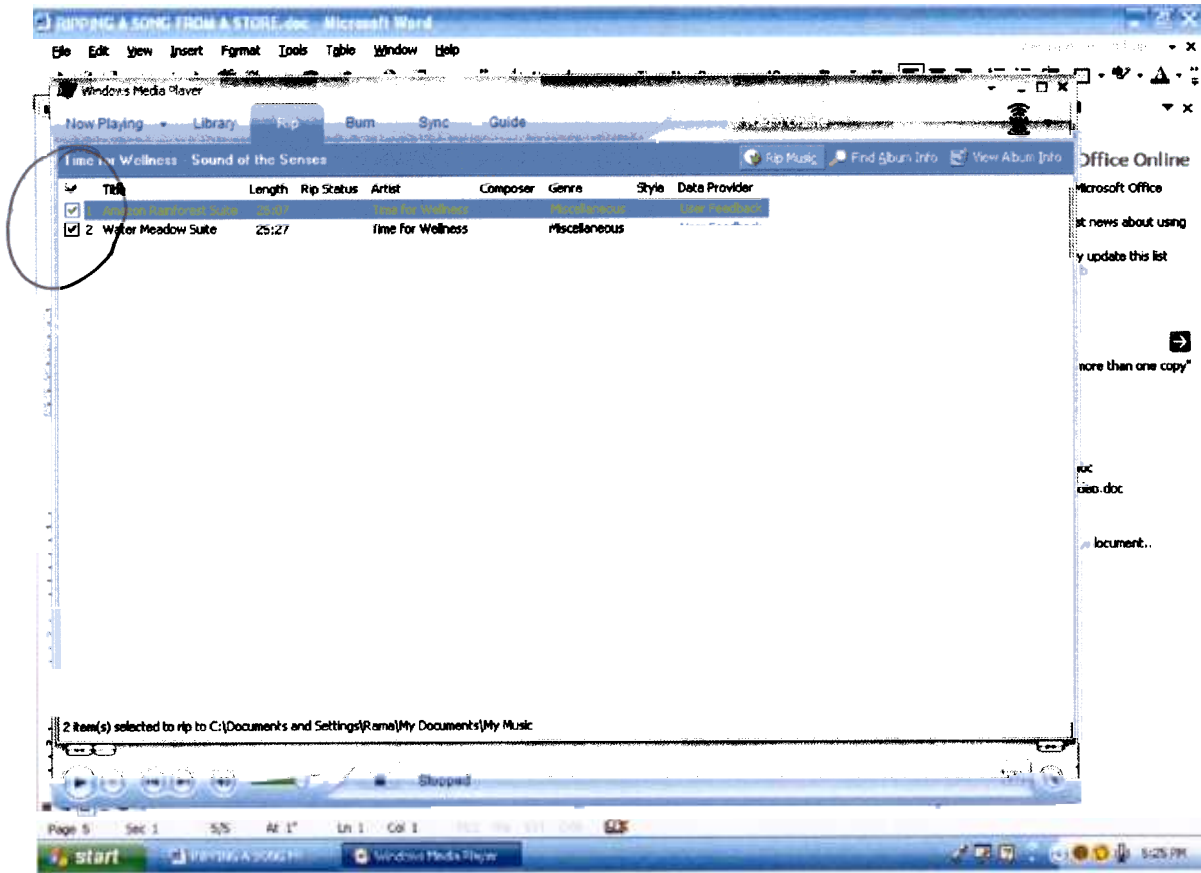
RIPPING A SONG FROM A STORE.doc - Microsoft Word

File Edit View Insert Format Tools Table Window Help

Windows Media Player

Now Playing Library Rip Burn Sync Guide

Time for Wellness Sound of the Senses

Rip Music Find Album Info View Album Info

| | Title | Length | Rip Status | Artist | Composer | Genre | Style | Data Provider |
|---|---|---|---|---|---|---|---|---|
| ☑ 1 | Amazon Rainforest Suite | 26:07 | | Time for Wellness | | Miscellaneous | | User Feedback |
| ☑ 2 | Water Meadow Suite | 25:27 | | Time for Wellness | | Miscellaneous | | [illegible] |

2 item(s) selected to rip to C:\Documents and Settings\Rama\My Documents\My Music

Stopped

Office Online
Microsoft Office
st news about using
y update this list
nore than one copy"
oc
deo.doc
locument..

Page 5 Sec 1 5/5 At 1" Ln 1 Col 1 REC TRK EXT OVR

start RIPPING A SONG FR... Windows Media Player 5:25 PM